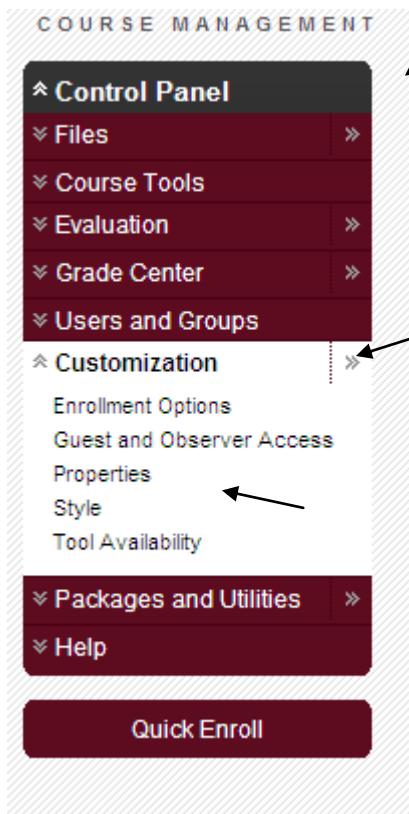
COURSE MANAGEMENT

Control Panel

Files

Course Tools

Evaluation

Grade Center

Users and Groups

Customization

Enrollment Options

Guest and Observer Access

Properties

Style

Tool Availability

Packages and Utilities

Help

Quick Enroll